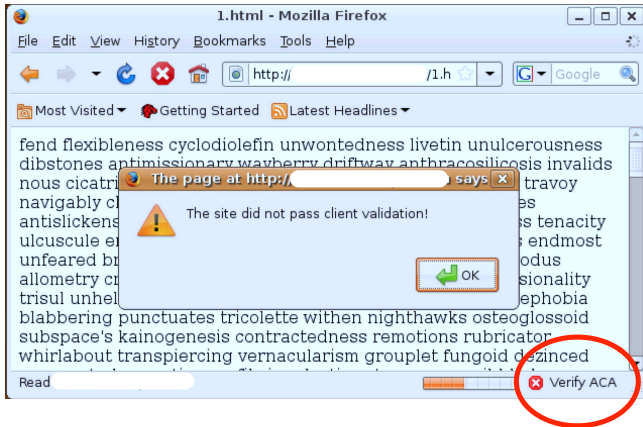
1.html - Mozilla Firefox

File Edit View History Bookmarks Tools Help

http://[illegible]/1.h

Google

Most Visited Getting Started Latest Headlines

fend flexibleness cyclodiolefin unwontedness livetin unulcerousness dibstones antimissionary wayberry driftway anthracosilicosis invalids nous cicatri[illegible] travoy navigably c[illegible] antislickens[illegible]s tenacity ulcuscule e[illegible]s endmost unfeared b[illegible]odus allometry c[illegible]sionality trisul unhel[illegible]ephobia blabbering punctuates tricolette withen nighthawks osteoglossoid subspace's kainogenesis contractedness remotions rubricator whirlabout transpiercing vernacularism grouplet fungoid dezinced

The page at http://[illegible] says

The site did not pass client validation!

OK

Read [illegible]

Verify ACA